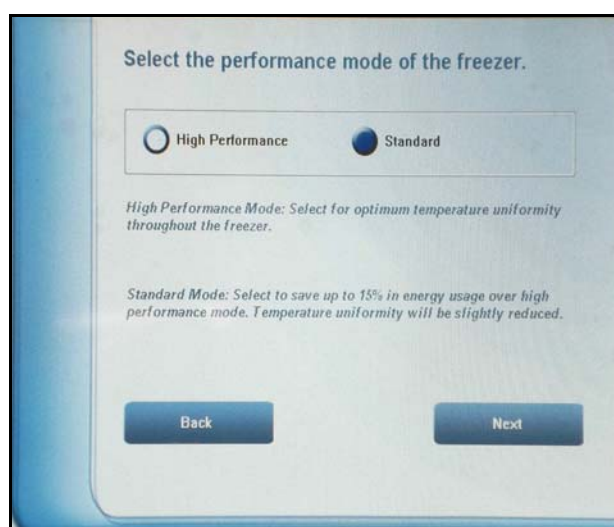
Select the performance mode of the freezer.

High Performance

Standard

High Performance Mode: Select for optimum temperature uniformity throughout the freezer.

Standard Mode: Select to save up to 15% in energy usage over high performance mode. Temperature uniformity will be slightly reduced.

Back

Next